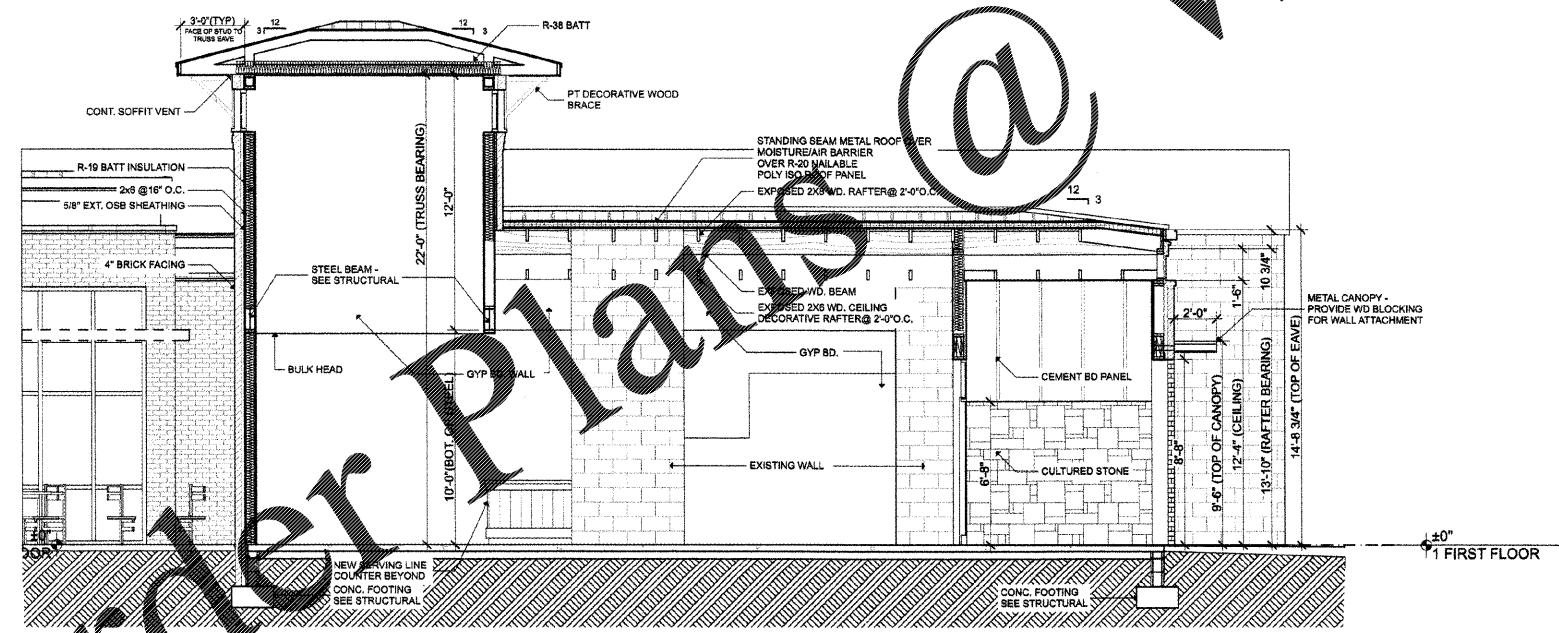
3'-0"(TYP)
FACE OF STUD TO TRUSS EAVE
3 12
12 3
R-38 BATT
CONT. SOFFIT VENT
PT DECORATIVE WOOD BRACE
R-19 BATT INSULATION
2x6 @16" O.C.
5/8" EXT. OSB SHEATHING
4" BRICK FACING
22'-0" (TRUSS BEARING)
12'-0"
STEEL BEAM - SEE STRUCTURAL
STANDING SEAM METAL ROOF OVER MOISTURE/AIR BARRIER OVER R-20 NAILABLE POLY ISO ROOF PANEL
EXPOSED 2X6 WD. RAFTER@ 2'-0"O.C.
12 3
EXPOSED WD. BEAM
EXPOSED 2X6 WD. CEILING DECORATIVE RAFTER@ 2'-0"O.C.
10 3/4"
1'-6"
2'-0"
METAL CANOPY - PROVIDE WD BLOCKING FOR WALL ATTACHMENT
BULK HEAD
GYP BD. WALL
GYP BD.
CEMENT BD PANEL
10'-0" BOT. OF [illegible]
EXISTING WALL
CULTURED STONE
6'-8"
8'-8"
9'-6" (TOP OF CANOPY)
12'-4" (CEILING)
13'-10" (RAFTER BEARING)
14'-8 3/4" (TOP OF EAVE)
±0"
1 FIRST FLOOR
NEW SERVING LINE COUNTER BEYOND
CONC. FOOTING SEE STRUCTURAL
CONC. FOOTING SEE STRUCTURAL
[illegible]der Plans @